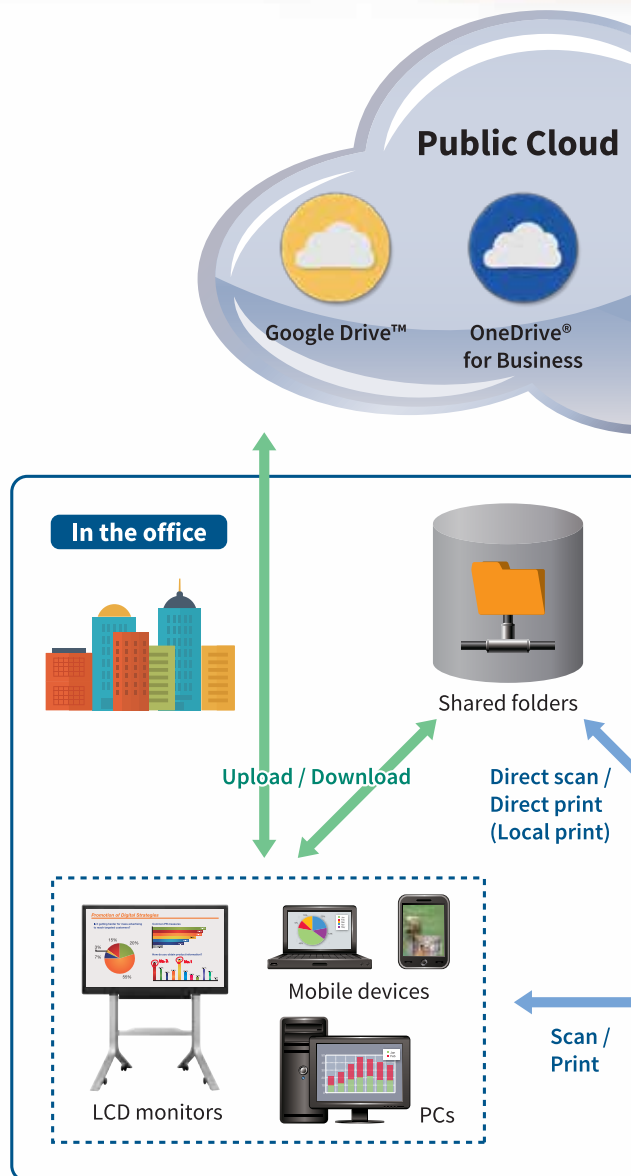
Public Cloud

Google Drive™

OneDrive®
for Business

In the office

Shared folders

Upload / Download

Direct scan /
Direct print
(Local print)

Promotion of Digital Strategies

Mobile devices

Scan /
Print

LCD monitors

PCs